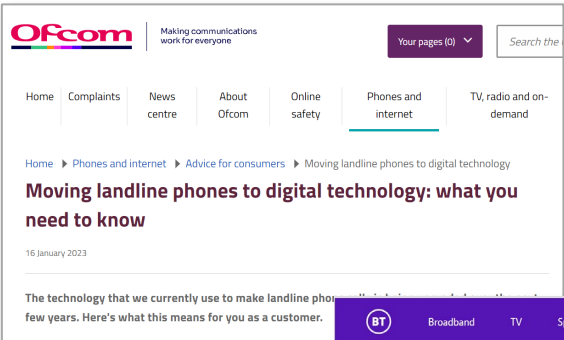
Ofcom

Making communications work for everyone

Your pages (0)

Search the

Home Complaints News centre About Ofcom Online safety Phones and internet TV, radio and on-demand

Home ▶ Phones and internet ▶ Advice for consumers ▶ Moving landline phones to digital technology

Moving landline phones to digital technology: what you need to know

16 January 2023

The technology that we currently use to make landline pho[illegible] few years. Here's what this means for you as a customer.

BT Broadband TV S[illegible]